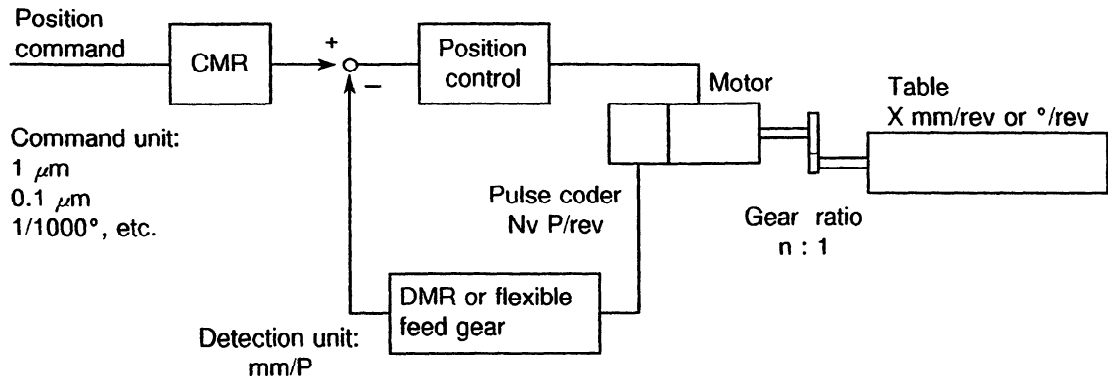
Position command

CMR

+

−

Position control

Motor

Table
X mm/rev or °/rev

Command unit:
1 $\mu$m
0.1 $\mu$m
1/1000°, etc.

Pulse coder
Nv P/rev

Gear ratio
n : 1

DMR or flexible feed gear

Detection unit:
mm/P